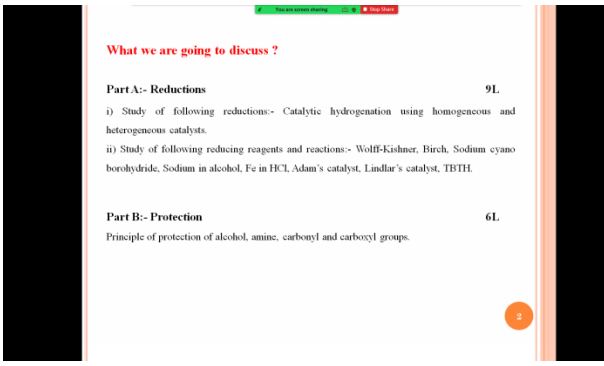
You are screen sharing ■ Stop Share

What we are going to discuss ?

Part A:- Reductions 9L

i) Study of following reductions:- Catalytic hydrogenation using homogeneous and heterogeneous catalysts.

ii) Study of following reducing reagents and reactions:- Wolff-Kishner, Birch, Sodium cyano borohydride, Sodium in alcohol, Fe in HCl, Adam's catalyst, Lindlar's catalyst, TBTH.

Part B:- Protection 6L

Principle of protection of alcohol, amine, carbonyl and carboxyl groups.

2